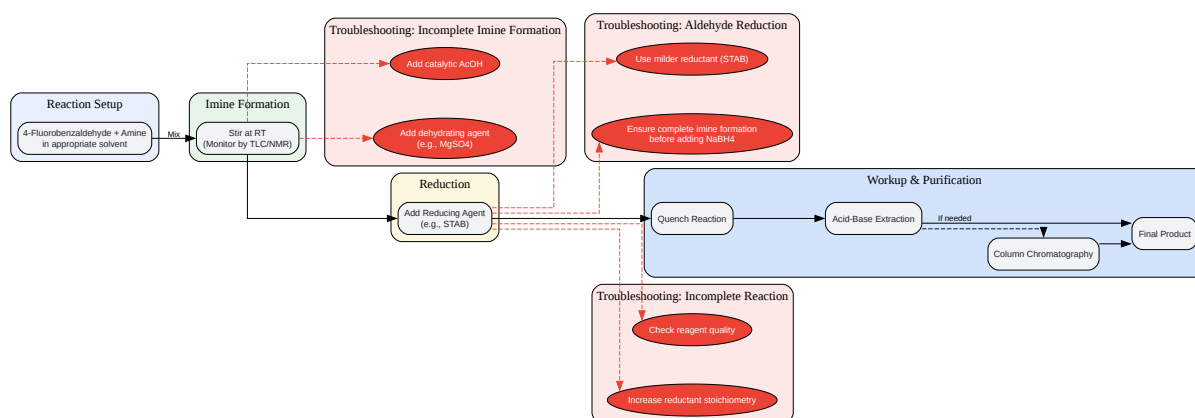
Reaction Setup

4-Fluorobenzaldehyde + Amine in appropriate solvent

Mix

Imine Formation

Stir at RT (Monitor by TLC/NMR)

Troubleshooting: Incomplete Imine Formation

Add catalytic AcOH

Add dehydrating agent (e.g., MgSO4)

Troubleshooting: Aldehyde Reduction

Use milder reductant (STAB)

Ensure complete imine formation before adding NaBH4

Reduction

Add Reducing Agent (e.g., STAB)

Workup & Purification

Quench Reaction

Acid-Base Extraction

If needed

Column Chromatography

Final Product

Troubleshooting: Incomplete Reaction

Check reagent quality

Increase reductant stoichiometry